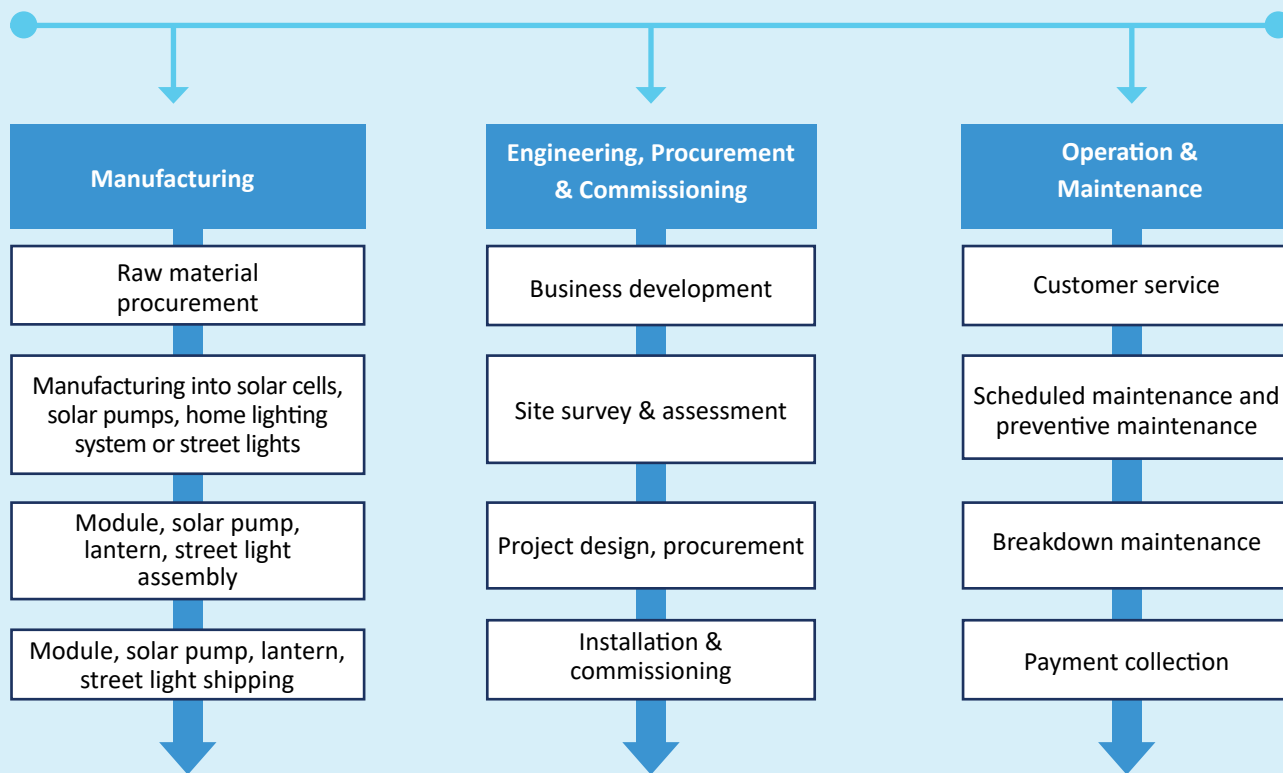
Manufacturing

Raw material procurement

Manufacturing into solar cells, solar pumps, home lighting system or street lights

Module, solar pump, lantern, street light assembly

Module, solar pump, lantern, street light shipping

Engineering, Procurement & Commissioning

Business development

Site survey & assessment

Project design, procurement

Installation & commissioning

Operation & Maintenance

Customer service

Scheduled maintenance and preventive maintenance

Breakdown maintenance

Payment collection